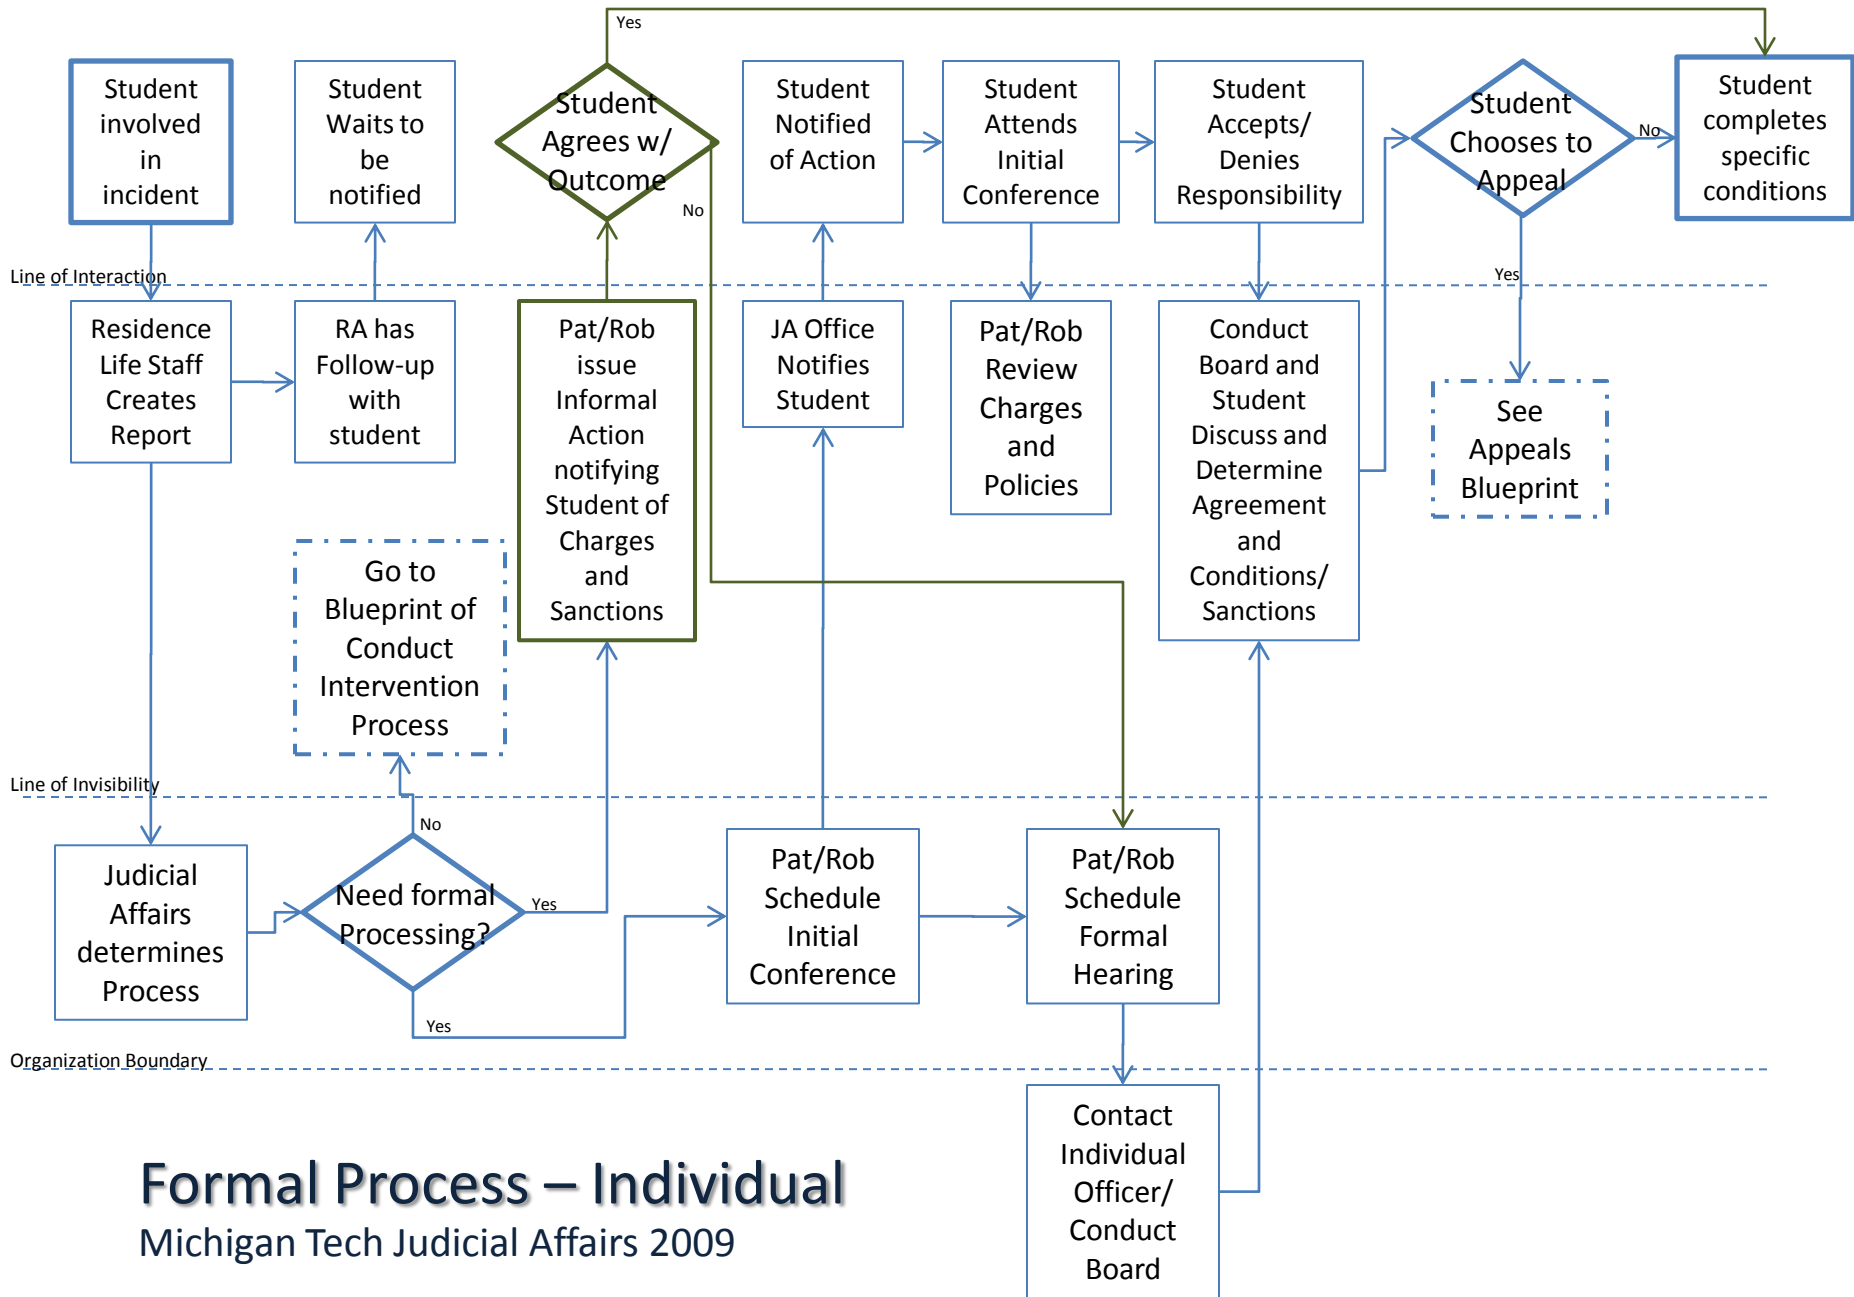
Yes

Student involved in incident

Student Waits to be notified

Student Agrees w/ Outcome

No

Student Notified of Action

Student Attends Initial Conference

Student Accepts/ Denies Responsibility

Student Chooses to Appeal

No

Student completes specific conditions

Line of Interaction

Yes

Residence Life Staff Creates Report

RA has Follow-up with student

Pat/Rob issue Informal Action notifying Student of Charges and Sanctions

JA Office Notifies Student

Pat/Rob Review Charges and Policies

Conduct Board and Student Discuss and Determine Agreement and Conditions/ Sanctions

See Appeals Blueprint

Go to Blueprint of Conduct Intervention Process

Line of Invisibility

No

Judicial Affairs determines Process

Need formal Processing?

Yes

Pat/Rob Schedule Initial Conference

Pat/Rob Schedule Formal Hearing

Yes

Organization Boundary

Contact Individual Officer/ Conduct Board

Formal Process – Individual

Michigan Tech Judicial Affairs 2009